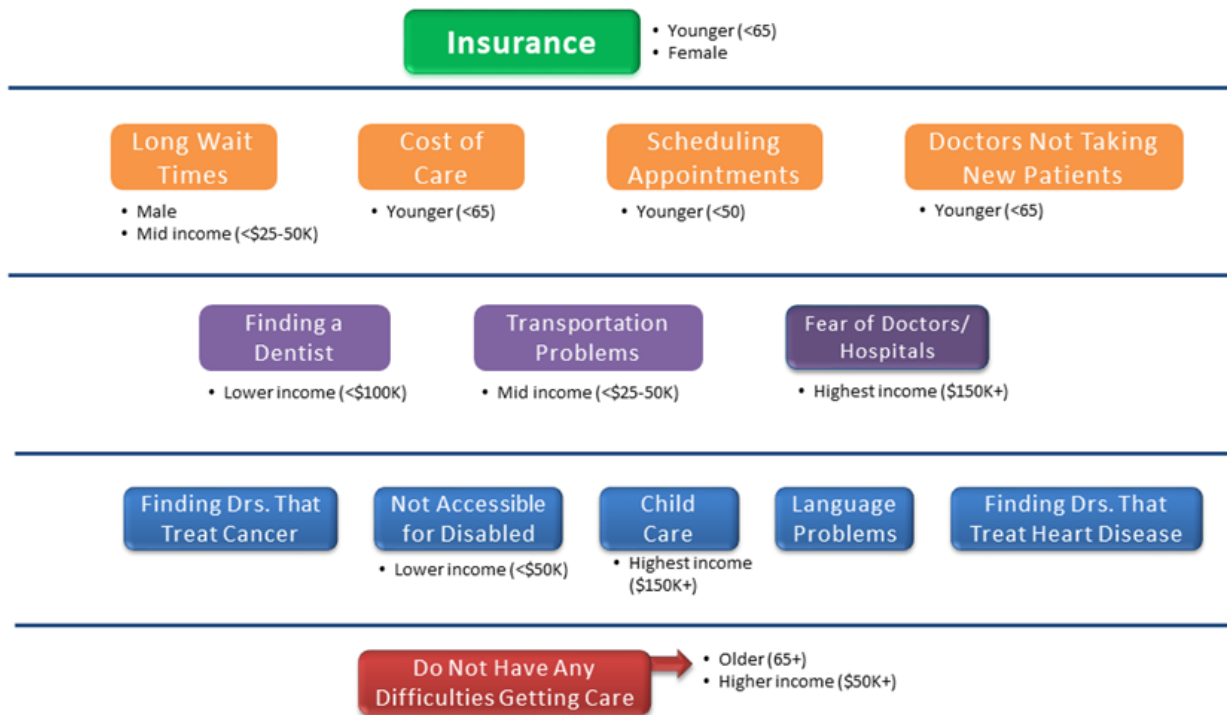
Insurance
• Younger (<65)
• Female

Long Wait Times
• Male
• Mid income (<$25-50K)

Cost of Care
• Younger (<65)

Scheduling Appointments
• Younger (<50)

Doctors Not Taking New Patients
• Younger (<65)

Finding a Dentist
• Lower income (<$100K)

Transportation Problems
• Mid income (<$25-50K)

Fear of Doctors/ Hospitals
• Highest income ($150K+)

Finding Drs. That Treat Cancer

Not Accessible for Disabled
• Lower income (<$50K)

Child Care
• Highest income ($150K+)

Language Problems

Finding Drs. That Treat Heart Disease

Do Not Have Any Difficulties Getting Care
• Older (65+)
• Higher income ($50K+)